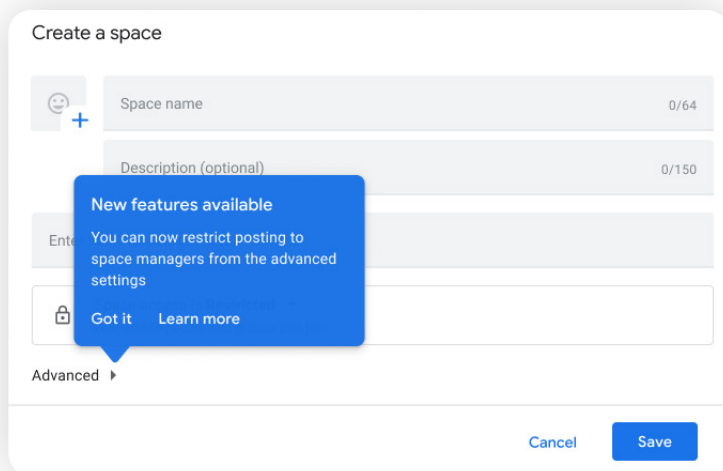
Create a space

Space name

0/64

Description (optional)

0/150

Ente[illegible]

New features available

You can now restrict posting to space managers from the advanced settings

Got it    Learn more

Advanced

Cancel

Save